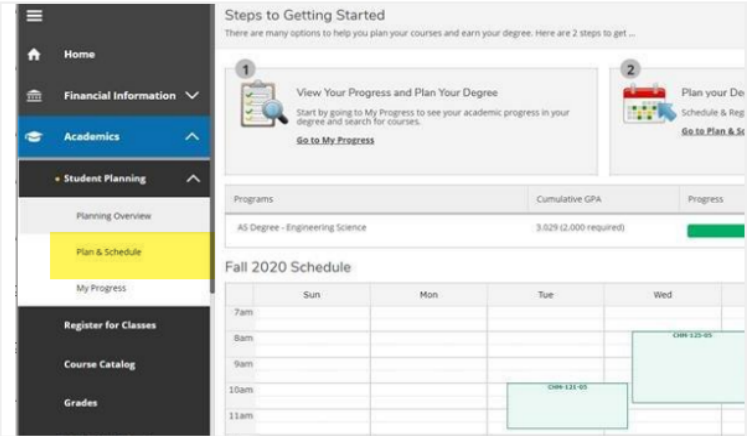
Home

Financial Information

Academics

• Student Planning

Planning Overview

Plan & Schedule

My Progress

Register for Classes

Course Catalog

Grades

Steps to Getting Started

There are many options to help you plan your courses and earn your degree. Here are 2 steps to get ...

1

View Your Progress and Plan Your Degree

Start by going to My Progress to see your academic progress in your degree and search for courses.

Go to My Progress

2

Plan your De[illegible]

Schedule & Reg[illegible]

Go to Plan & Sc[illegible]

| Programs | Cumulative GPA | Progress |
|---|---|---|
| AS Degree - Engineering Science | 3.029 (2.000 required) | |

Fall 2020 Schedule

| | Sun | Mon | Tue | Wed |
|---|---|---|---|---|
| 7am | | | | |
| 8am | | | | CHM-125-05 |
| 9am | | | | |
| 10am | | | CHM-121-05 | |
| 11am | | | | |